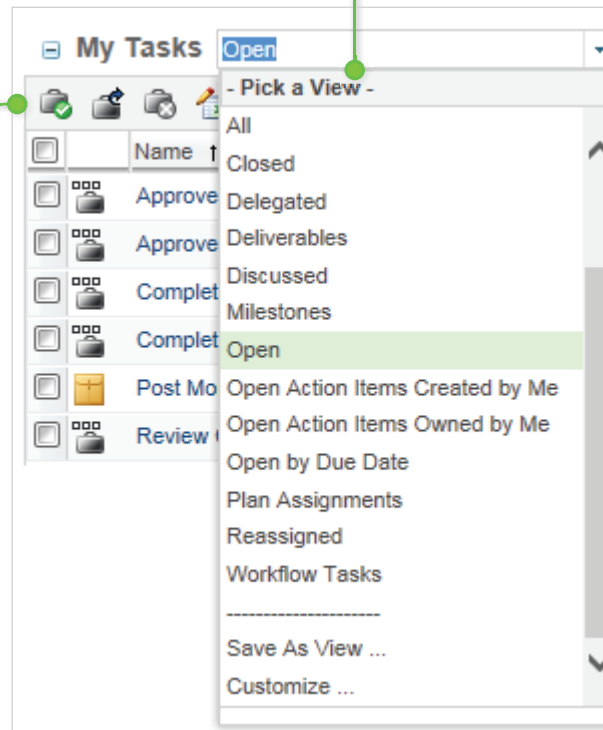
My Tasks

Open

- Pick a View -

All

Closed

Delegated

Deliverables

Discussed

Milestones

Open

Open Action Items Created by Me

Open Action Items Owned by Me

Open by Due Date

Plan Assignments

Reassigned

Workflow Tasks

---------------------

Save As View ...

Customize ...

Name ↑

Approve

Approve

Complet

Complet

Post Mo

Review